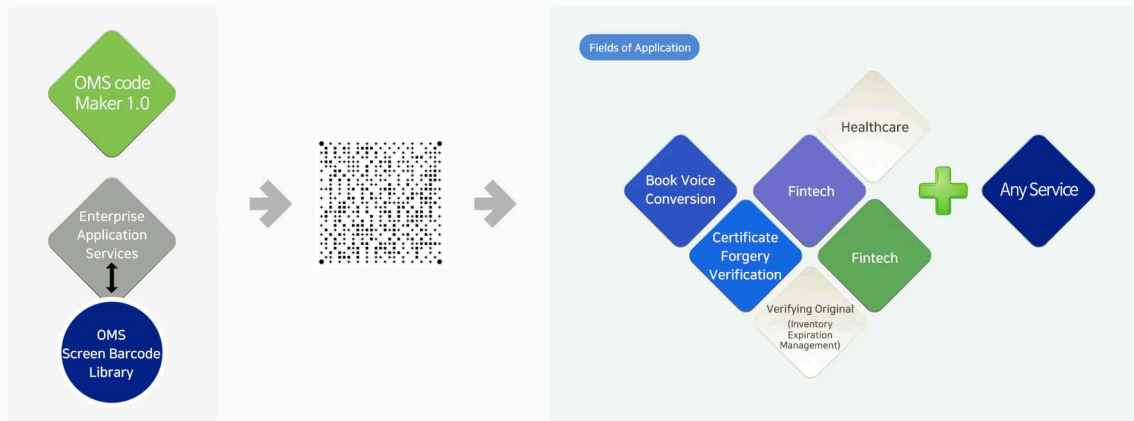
OMS code Maker 1.0

Enterprise Application Services

OMS Screen Barcode Library

Fields of Application

Healthcare

Book Voice Conversion

Fintech

Any Service

Certificate Forgery Verification

Fintech

Verifying Original (Inventory Expiration Management)